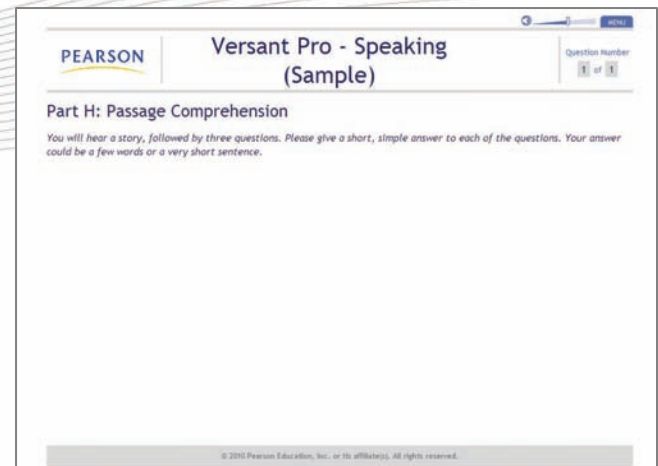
MENU

PEARSON

Versant Pro - Speaking (Sample)

Question Number
1 of 1

Part H: Passage Comprehension

You will hear a story, followed by three questions. Please give a short, simple answer to each of the questions. Your answer could be a few words or a very short sentence.

© 2010 Pearson Education, Inc. or its affiliate(s). All rights reserved.